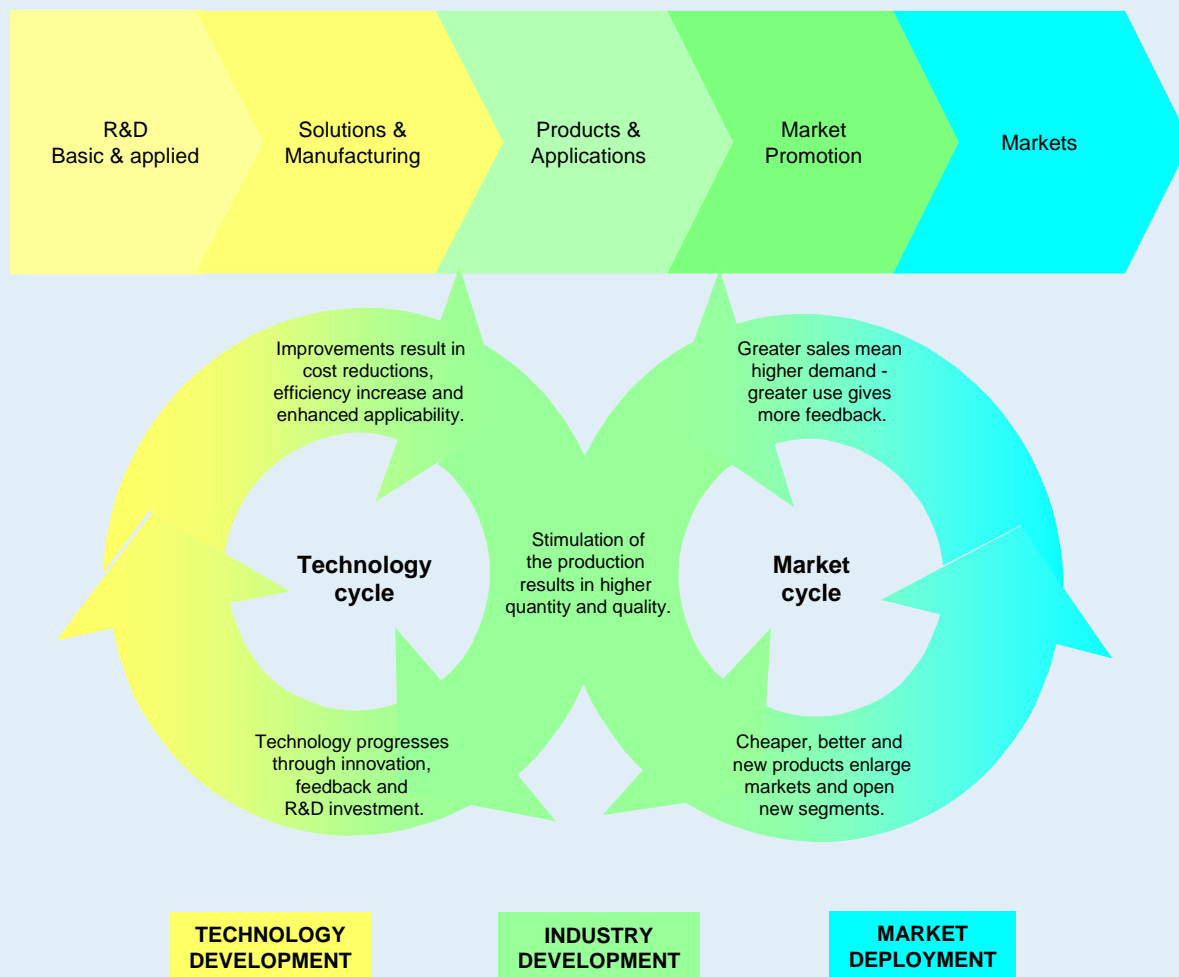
R&D
Basic & applied

Solutions &
Manufacturing

Products &
Applications

Market
Promotion

Markets

Improvements result in cost reductions, efficiency increase and enhanced applicability.

Greater sales mean higher demand - greater use gives more feedback.

Technology
cycle

Stimulation of the production results in higher quantity and quality.

Market
cycle

Technology progresses through innovation, feedback and R&D investment.

Cheaper, better and new products enlarge markets and open new segments.

TECHNOLOGY
DEVELOPMENT

INDUSTRY
DEVELOPMENT

MARKET
DEPLOYMENT